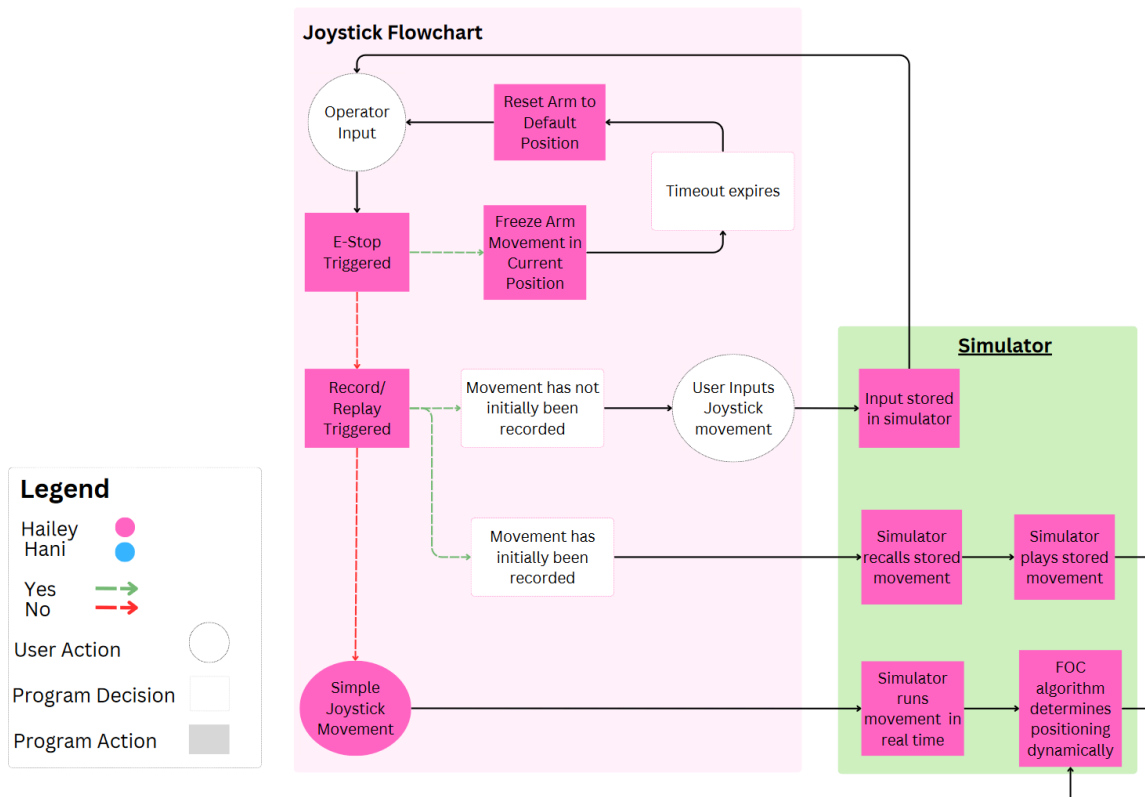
Joystick Flowchart

Operator Input

Reset Arm to Default Position

Timeout expires

E-Stop Triggered

Freeze Arm Movement in Current Position

Record/ Replay Triggered

Movement has not initially been recorded

User Inputs Joystick movement

Movement has initially been recorded

Simple Joystick Movement

Simulator

Input stored in simulator

Simulator recalls stored movement

Simulator plays stored movement

Simulator runs movement in real time

FOC algorithm determines positioning dynamically

Legend
Hailey
Hani
Yes
No
User Action
Program Decision
Program Action